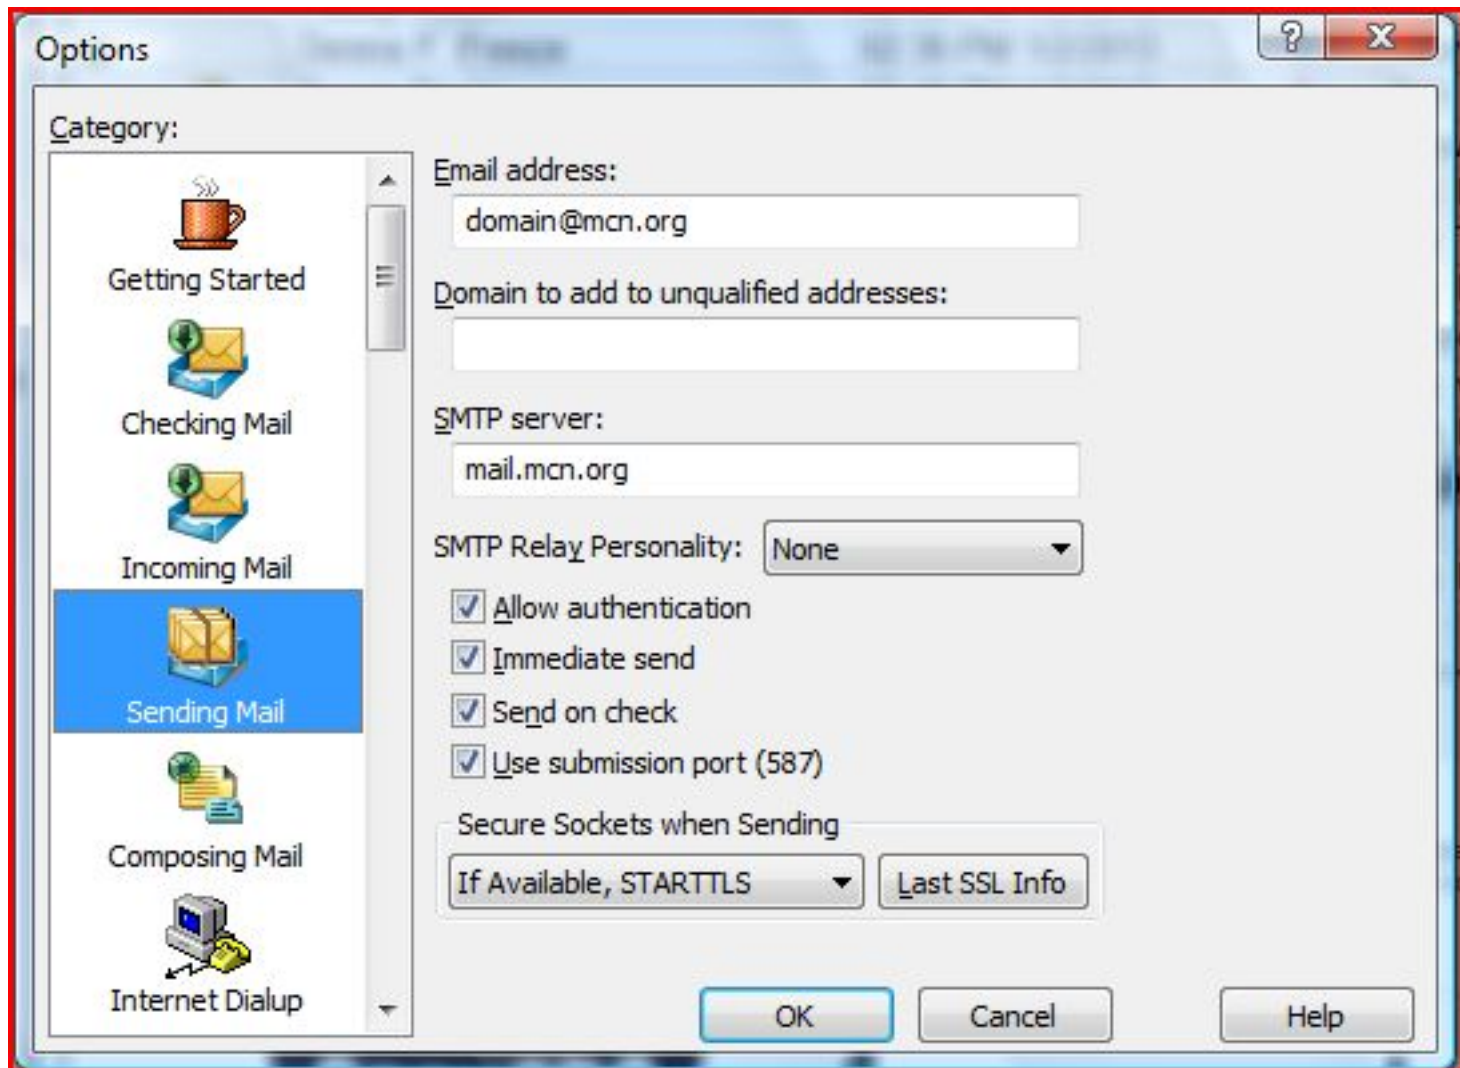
Options

Category:

Getting Started

Checking Mail

Incoming Mail

Sending Mail

Composing Mail

Internet Dialup

Email address:

domain@mcn.org

Domain to add to unqualified addresses:

SMTP server:

mail.mcn.org

SMTP Relay Personality: None

Allow authentication

Immediate send

Send on check

Use submission port (587)

Secure Sockets when Sending

If Available, STARTTLS

Last SSL Info

OK

Cancel

Help